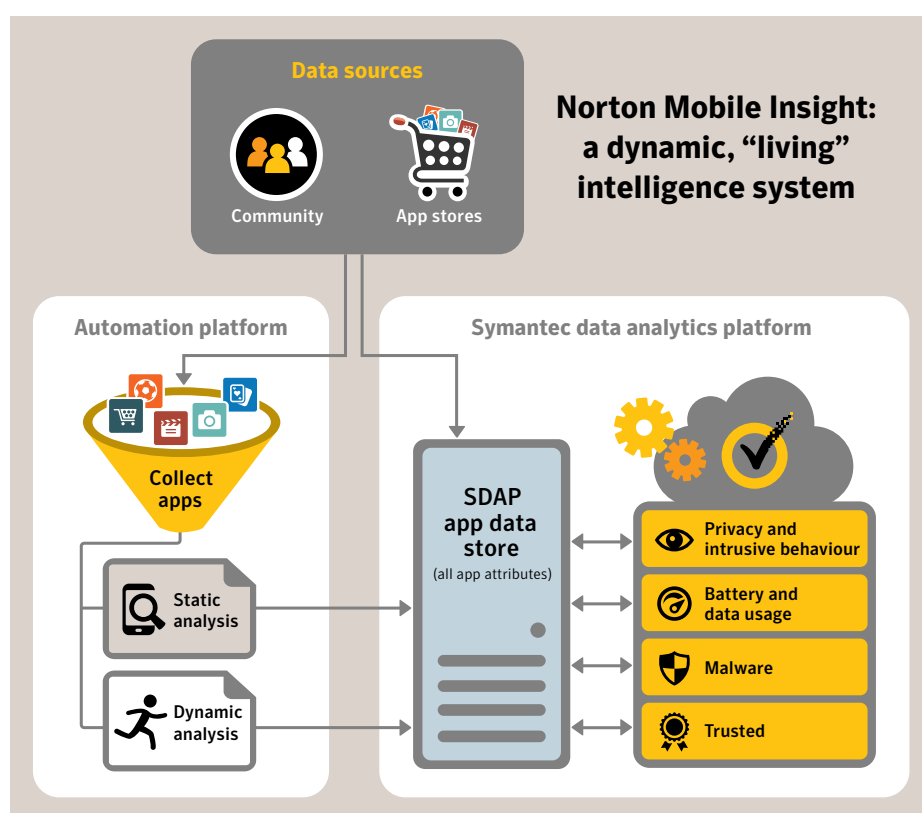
Data sources

Community

App stores

Norton Mobile Insight: a dynamic, "living" intelligence system

Automation platform

Collect apps

Static analysis

Dynamic analysis

Symantec data analytics platform

SDAP app data store

(all app attributes)

Privacy and intrusive behaviour

Battery and data usage

Malware

Trusted